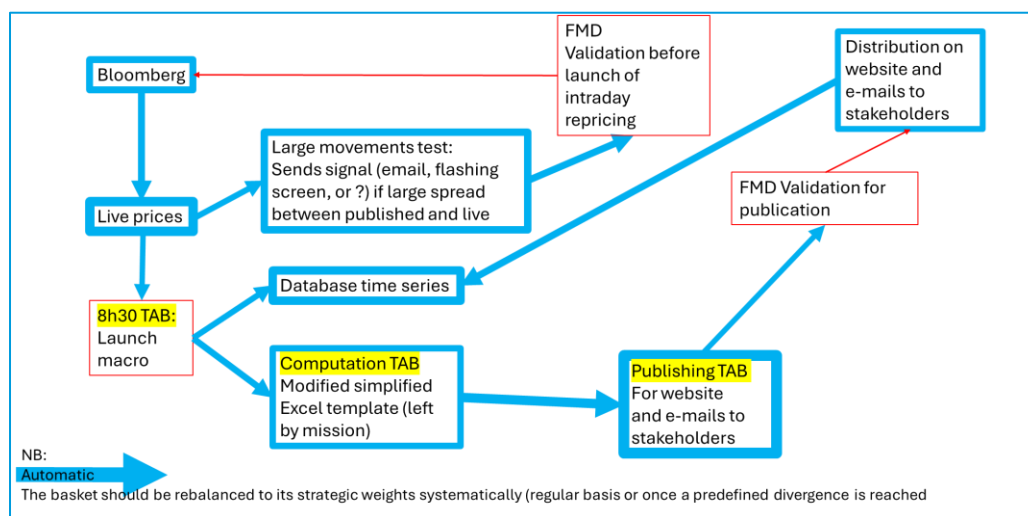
FMD Validation before launch of intraday repricing

Distribution on website and e-mails to stakeholders

Bloomberg

Large movements test: Sends signal (email, flashing screen, or ?) if large spread between published and live

Live prices

FMD Validation for publication

Database time series

8h30 TAB: Launch macro

Computation TAB Modified simplified Excel template (left by mission)

Publishing TAB For website and e-mails to stakeholders

NB:
Automatic
The basket should be rebalanced to its strategic weights systematically (regular basis or once a predefined divergence is reached